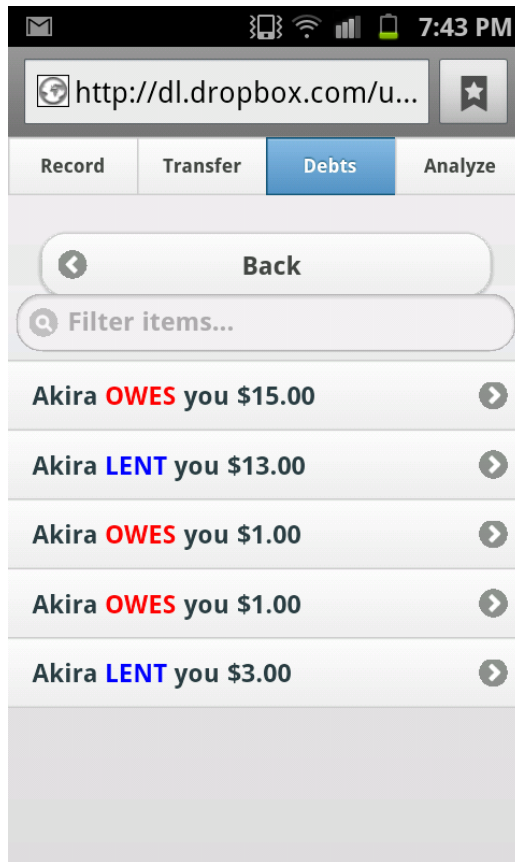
7:43 PM

http://dl.dropbox.com/u...

Record
Transfer
Debts
Analyze

Back

Filter items...

Akira OWES you $15.00

Akira LENT you $13.00

Akira OWES you $1.00

Akira OWES you $1.00

Akira LENT you $3.00